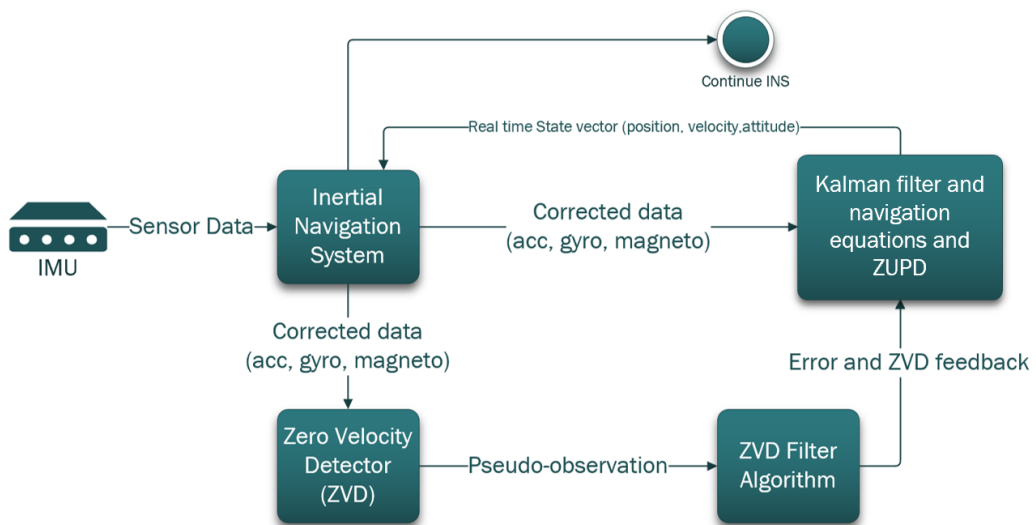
Continue INS

Real time State vector (position, velocity,attitude)

IMU

Sensor Data

Inertial Navigation System

Corrected data (acc, gyro, magneto)

Kalman filter and navigation equations and ZUPD

Corrected data (acc, gyro, magneto)

Error and ZVD feedback

Zero Velocity Detector (ZVD)

Pseudo-observation

ZVD Filter Algorithm